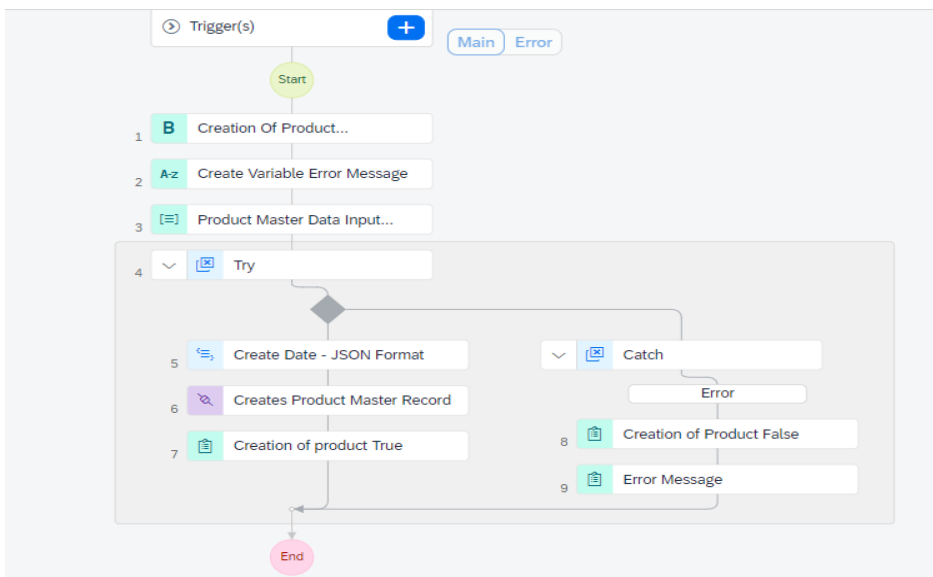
Trigger(s)

Main Error

Start

1 B Creation Of Product...

2 A-z Create Variable Error Message

3 Product Master Data Input...

4 Try

5 Create Date - JSON Format

6 Creates Product Master Record

7 Creation of product True

Catch

Error

8 Creation of Product False

9 Error Message

End